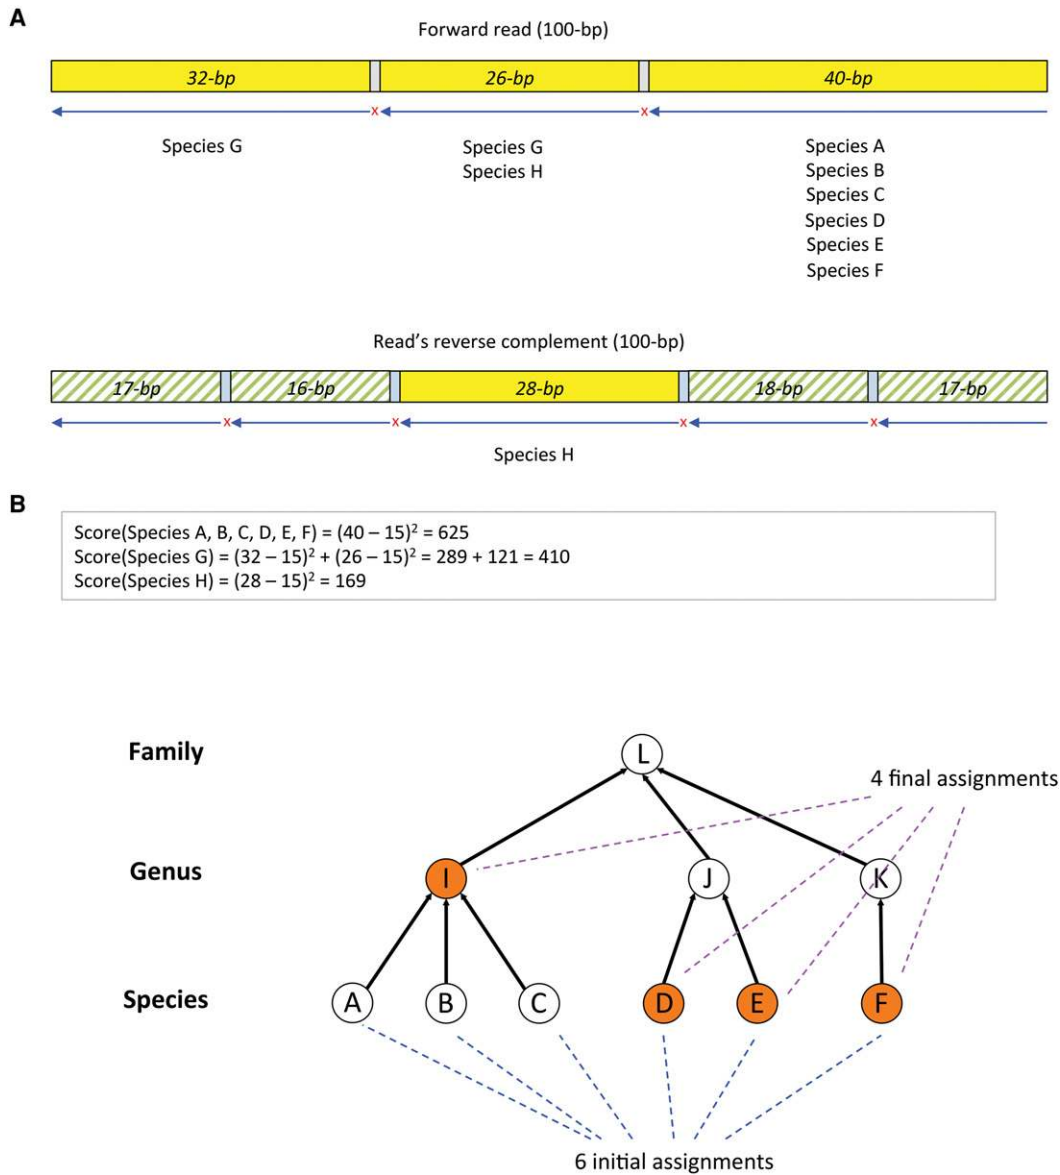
A

Forward read (100-bp)

| 32-bp | 26-bp | 40-bp |
|---|---|---|

Species G

Species G
Species H

Species A
Species B
Species C
Species D
Species E
Species F

Read's reverse complement (100-bp)

| 17-bp | 16-bp | 28-bp | 18-bp | 17-bp |
|---|---|---|---|---|

Species H

B

Score(Species A, B, C, D, E, F) = $(40 - 15)^2 = 625$
Score(Species G) = $(32 - 15)^2 + (26 - 15)^2 = 289 + 121 = 410$
Score(Species H) = $(28 - 15)^2 = 169$

Family

L

4 final assignments

Genus

I

J

K

Species

A

B

C

D

E

F

6 initial assignments